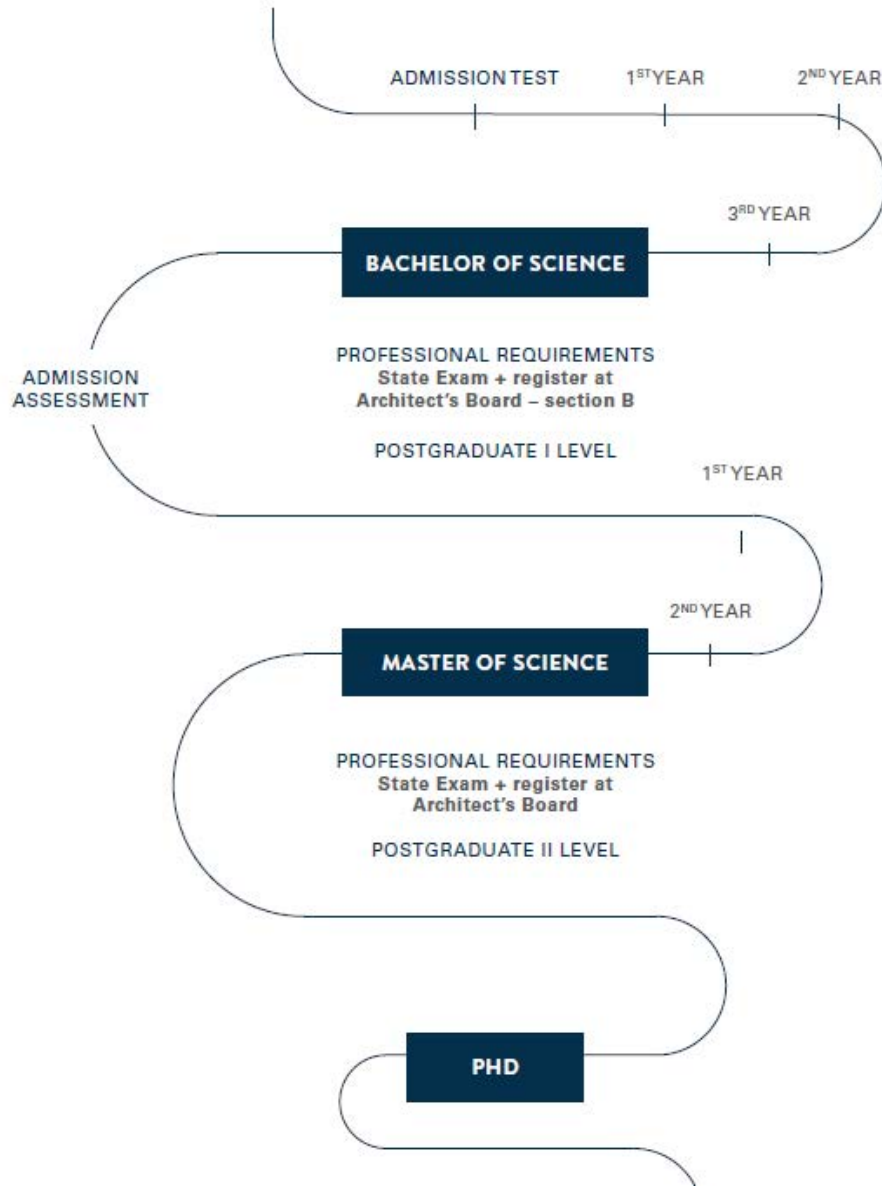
ADMISSION TEST

1$^{ST}$YEAR

2$^{ND}$YEAR

3$^{RD}$YEAR

BACHELOR OF SCIENCE

PROFESSIONAL REQUIREMENTS
State Exam + register at Architect's Board – section B

POSTGRADUATE I LEVEL

ADMISSION ASSESSMENT

1$^{ST}$YEAR

2$^{ND}$YEAR

MASTER OF SCIENCE

PROFESSIONAL REQUIREMENTS
State Exam + register at Architect's Board

POSTGRADUATE II LEVEL

PHD